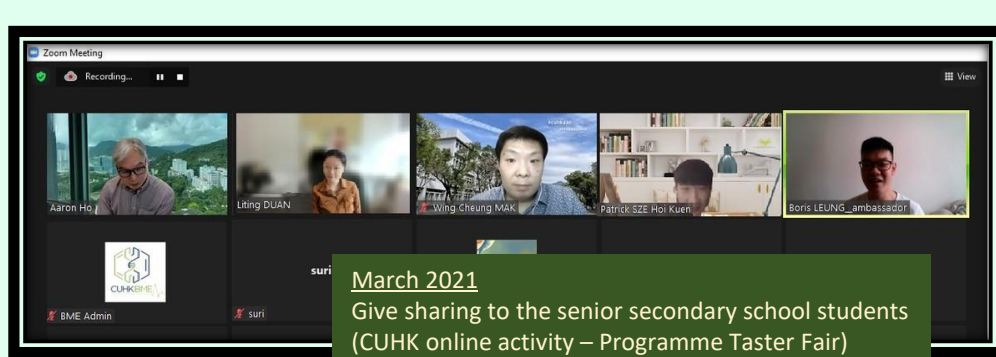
Zoom Meeting
Recording...
View
Aaron Ho
Liting DUAN
Wing Cheung MAK
Patrick SZE Hoi Kuen
Boris LEUNG_ambassador
CUHK BME
BME Admin
suri
suri

March 2021
Give sharing to the senior secondary school students (CUHK online activity – Programme Taster Fair)